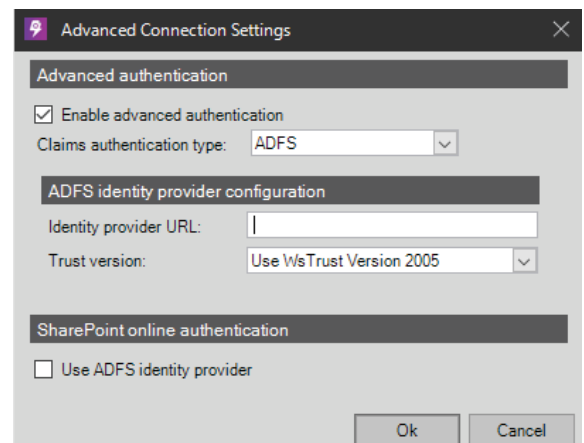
Advanced Connection Settings

Advanced authentication

Enable advanced authentication

Claims authentication type: ADFS

ADFS identity provider configuration

Identity provider URL:

Trust version: Use WsTrust Version 2005

SharePoint online authentication

Use ADFS identity provider

Ok Cancel